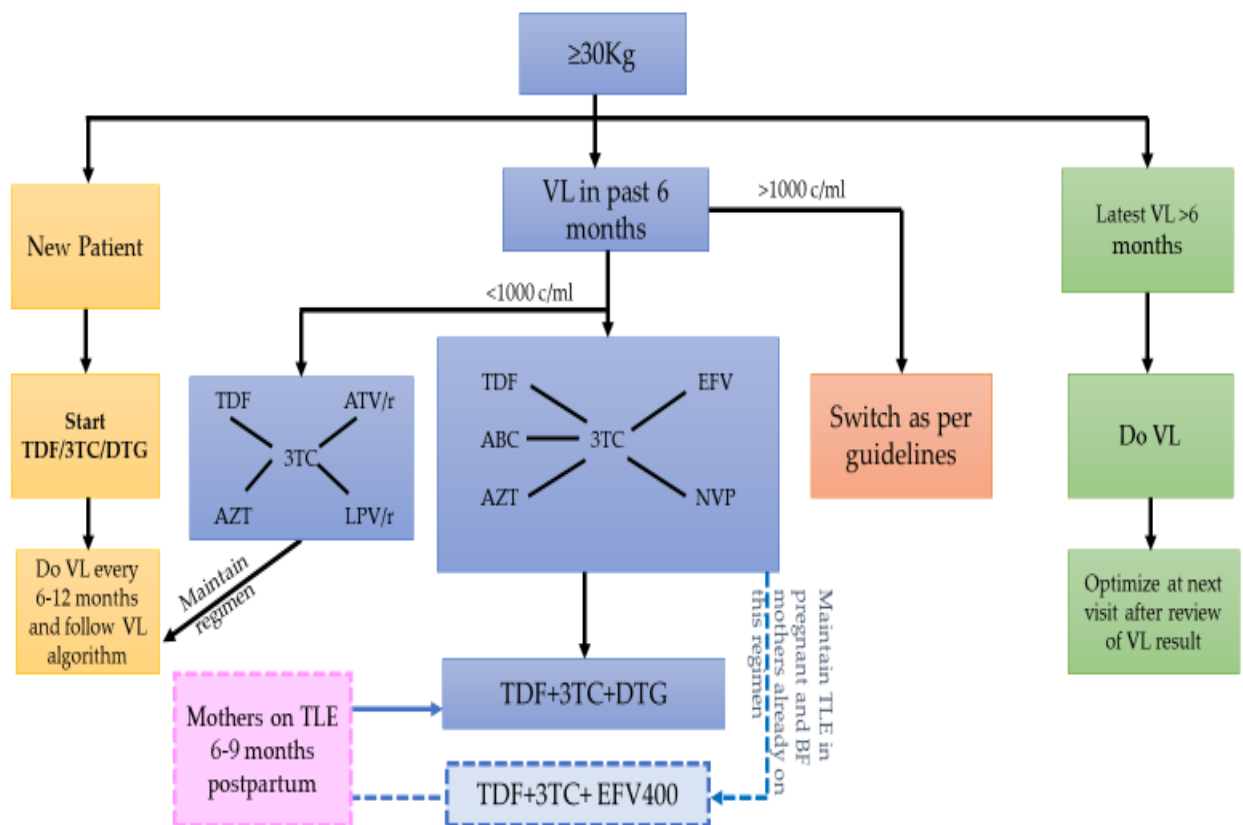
≥30Kg

New Patient

Start TDF/3TC/DTG

Do VL every 6-12 months and follow VL algorithm

VL in past 6 months

>1000 c/ml

<1000 c/ml

TDF ATV/r 3TC AZT LPV/r

Maintain regimen

TDF EFV ABC 3TC AZT NVP

Switch as per guidelines

Maintain TLE in pregnant and BF mothers already on this regimen

TDF+3TC+DTG

Mothers on TLE 6-9 months postpartum

TDF+3TC+ EFV400

Latest VL >6 months

Do VL

Optimize at next visit after review of VL result